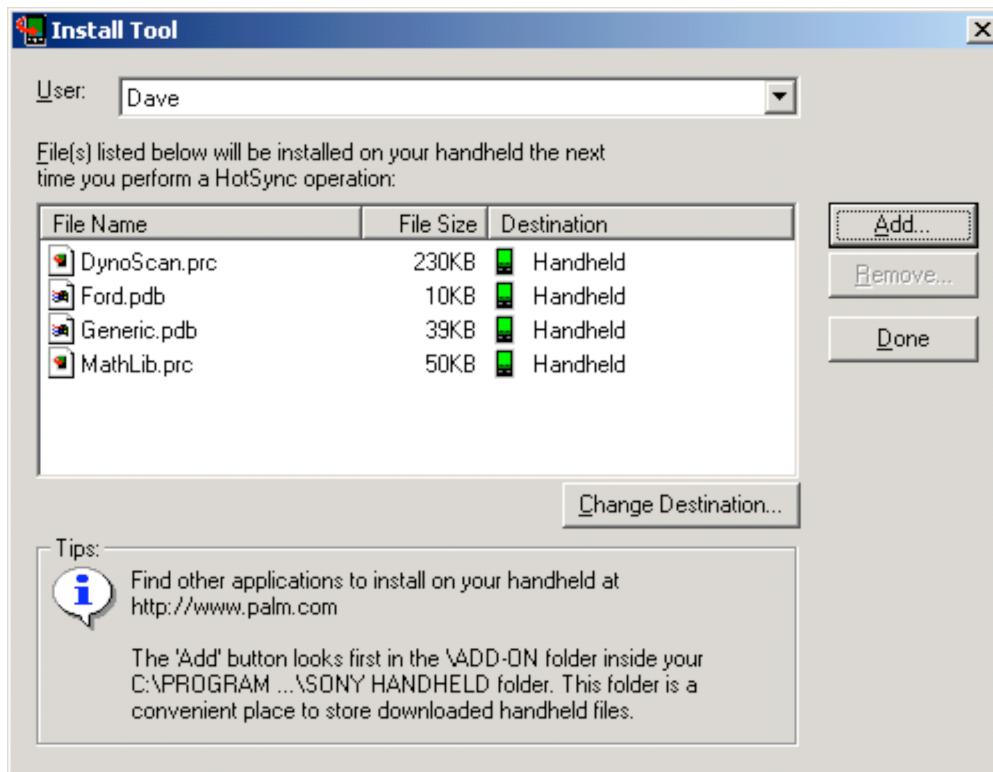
Install Tool

User: Dave

File(s) listed below will be installed on your handheld the next time you perform a HotSync operation:

| File Name | File Size | Destination |
|---|---|---|
| DynoScan.prc | 230KB | Handheld |
| Ford.pdb | 10KB | Handheld |
| Generic.pdb | 39KB | Handheld |
| MathLib.prc | 50KB | Handheld |

Add...

Remove...

Done

Change Destination...

Tips:

Find other applications to install on your handheld at http://www.palm.com

The 'Add' button looks first in the \ADD-ON folder inside your C:\PROGRAM ...\SONY HANDHELD folder. This folder is a convenient place to store downloaded handheld files.